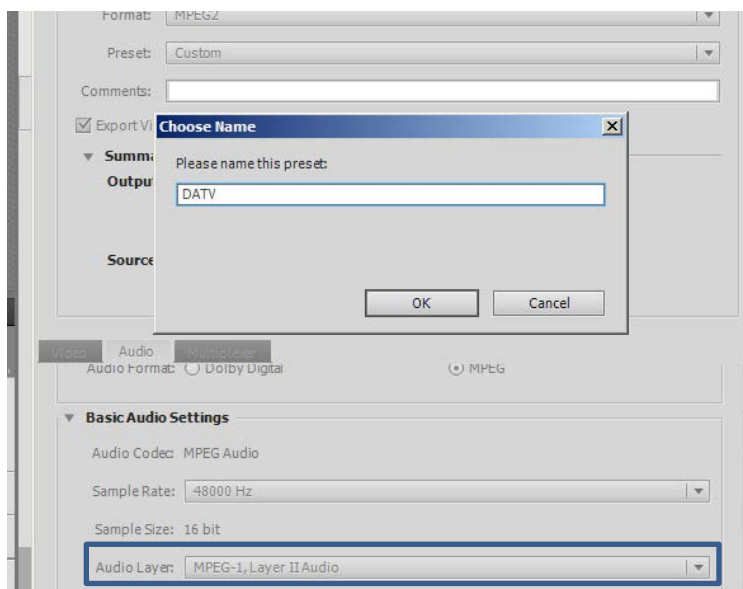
Format: MPEG2

Preset: Custom

Comments:

Export Vi

Summa

Output

Source

Choose Name

Please name this preset:

DATV

OK

Cancel

Video Audio Multiplexer

Audio Format: Dolby Digital

MPEG

Basic Audio Settings

Audio Codec: MPEG Audio

Sample Rate: 48000 Hz

Sample Size: 16 bit

Audio Layer: MPEG-1, Layer II Audio